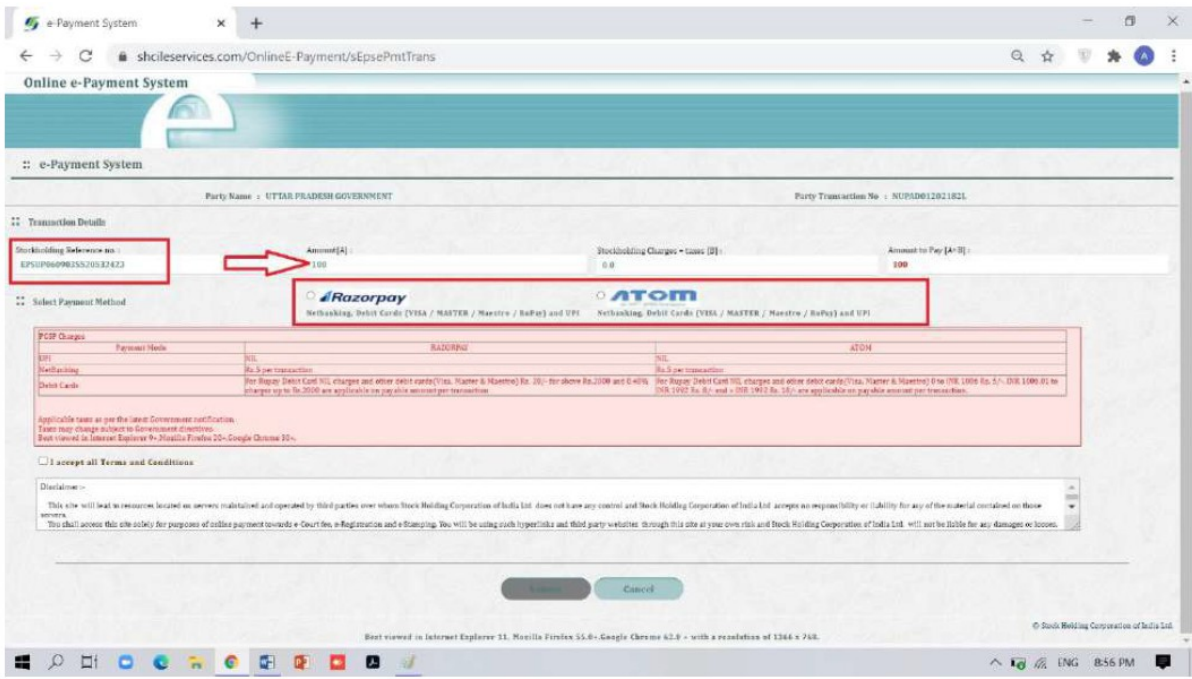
e-Payment System

shcileservices.com/OnlineE-Payment/sEpsePmtTrans

Online e-Payment System

:: e-Payment System

Party Name : UTTAR PRADESH GOVERNMENT

Party Transaction No : NUPSD01202182L

:: Transaction Details

Stockholding Reference no :
EPSUP0609035520532423

Amount[A] :
100

Stockholding Charges + taxes [B] :
0.0

Amount to Pay [A+B] :
100

:: Select Payment Method

Razorpay
Netbanking, Debit Cards (VISA / MASTER / Maestro / RuPay) and UPI

ATOM
Netbanking, Debit Cards (VISA / MASTER / Maestro / RuPay) and UPI

PGSP Charges

| Payment Mode | RAZORPAY | ATOM |
|---|---|---|
| UPI | NIL | NIL |
| NetBanking | Rs.5 per transaction | Rs.5 per transaction |
| Debit Cards | For Rupay Debit Card NIL charges and other debit cards(Visa, Master & Maestro) Rs. 10/- for above Rs.2000 and 0.40% charges up to Rs.2000 are applicable on payable amount per transaction | For Rupay Debit Card NIL charges and other debit cards(Visa, Master & Maestro) 0 to INR 1000 Rs. 5/-, INR 1000.01 to INR 1999 Rs. 8/- and > INR 1999 Rs. 10/- are applicable on payable amount per transaction. |

Applicable taxes as per the latest Government notification.
Taxes may change subject to Government directives.
Best viewed in Internet Explorer 9+,Mozilla Firefox 20+,Google Chrome 30+.

I accept all Terms and Conditions

Disclaimer:-
This site will lead to resources located on servers maintained and operated by third parties over whom Stock Holding Corporation of India Ltd. does not have any control and Stock Holding Corporation of India Ltd. accepts no responsibility or liability for any of the material contained on those servers.
You shall access this site solely for purposes of online payment towards e-Court fee, e-Registration and e-Stamping. You will be using such hyperlinks and third party websites through this site at your own risk and Stock Holding Corporation of India Ltd. will not be liable for any damages or losses.

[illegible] Cancel

© Stock Holding Corporation of India Ltd.

Best viewed in Internet Explorer 11, Mozilla Firefox 55.0+,Google Chrome 62.0 + with a resolution of 1366 x 768.

ENG 8:56 PM